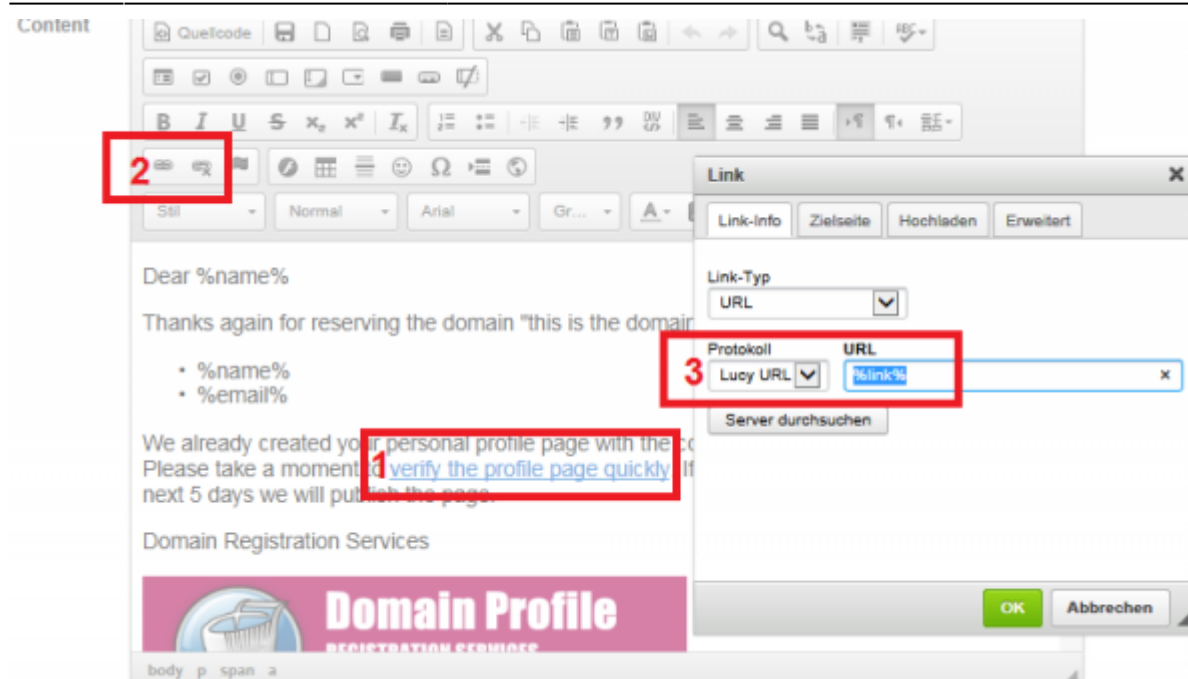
Content

Quellcode

B I U S $x_2$ $x^2$ $I_x$

2

Stil Normal Arial Gr...

Dear %name%

Thanks again for reserving the domain "this is the domai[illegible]

- %name%
- %email%

We already created yo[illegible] personal profile page with the c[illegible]
Please take a moment t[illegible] 1 verify the profile page quickly. If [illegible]
next 5 days we will pub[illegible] the page.

Domain Registration Services

Domain Profile
REGISTRATION SERVICES

body p span a

Link

Link-Info Zielseite Hochladen Erweitert

Link-Typ
URL

3 Protokoll URL
Lucy URL %link%

Server durchsuchen

OK Abbrechen